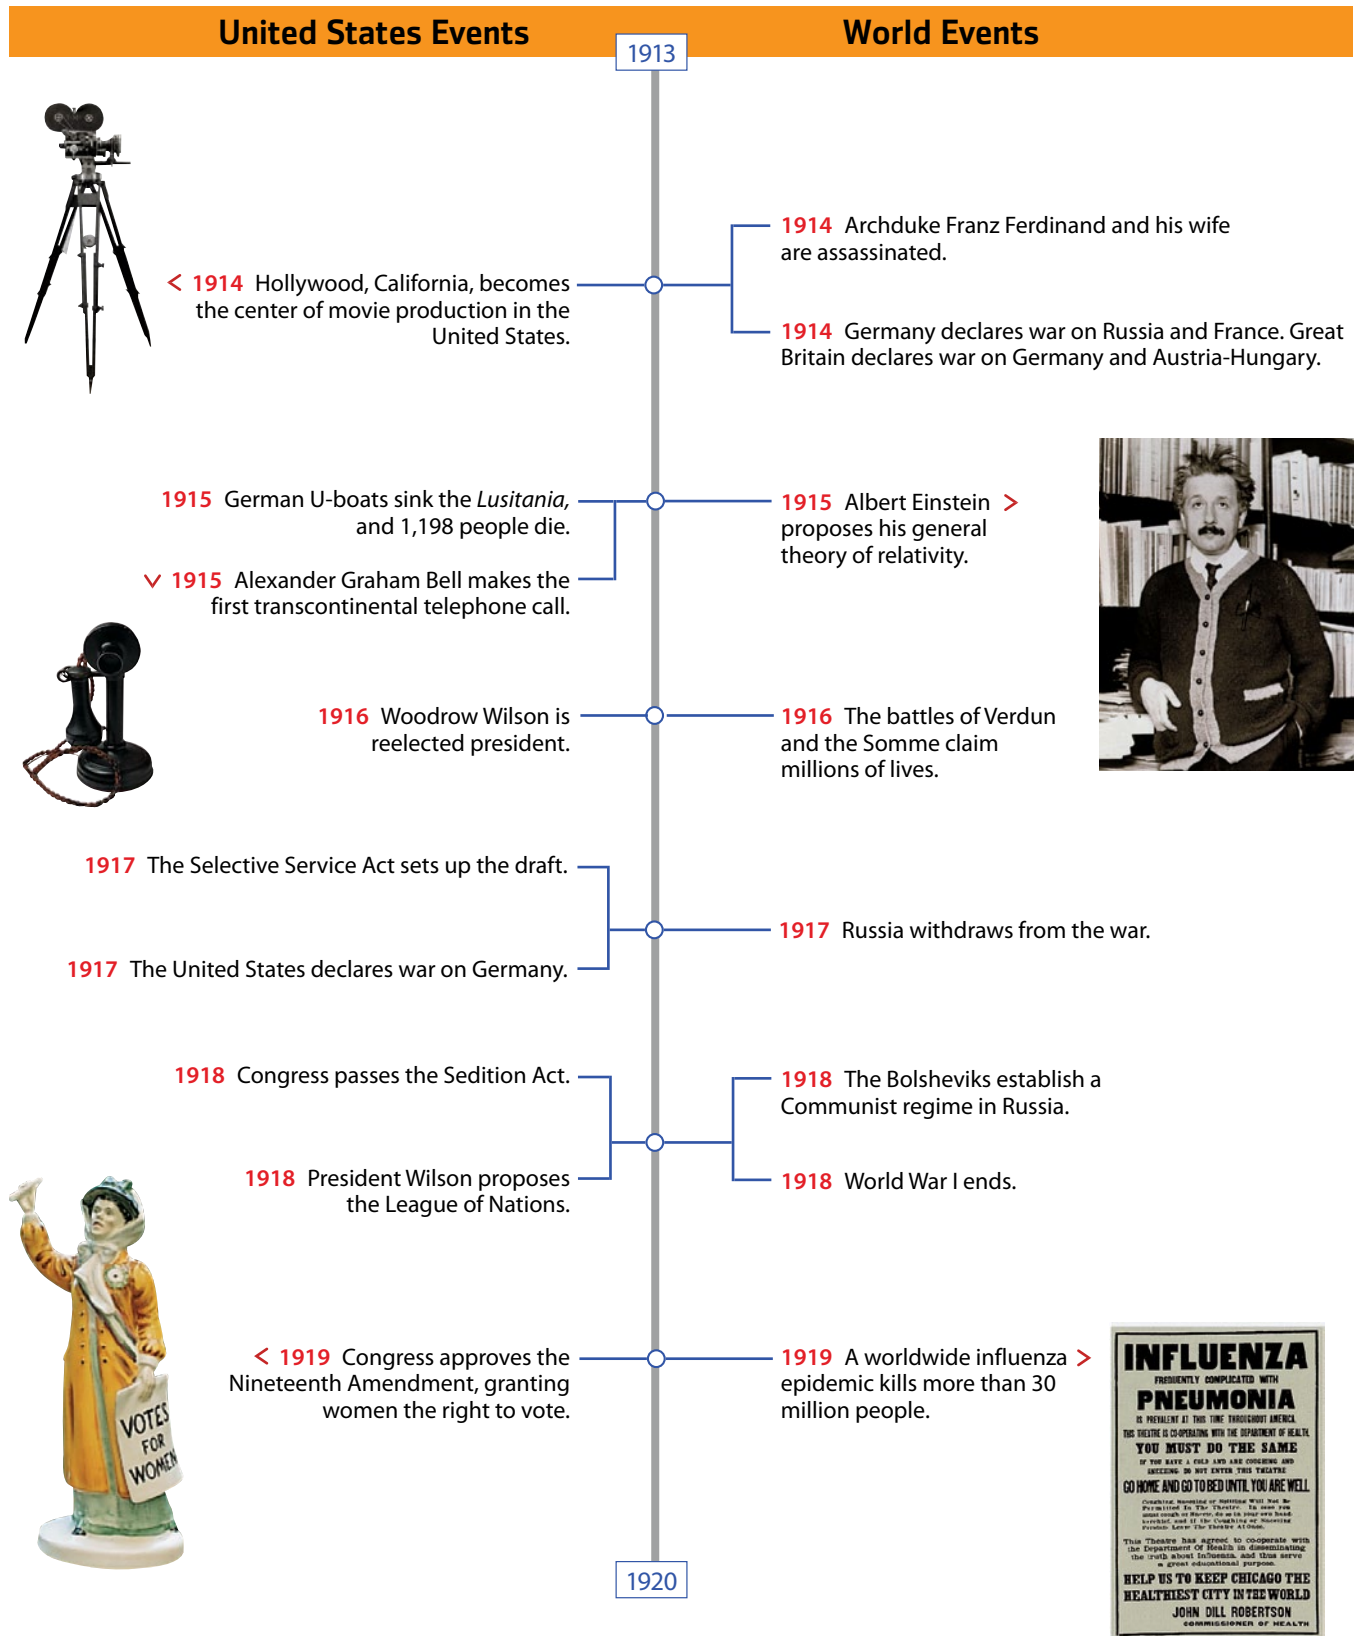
United States Events

1913

World Events

1914 Archduke Franz Ferdinand and his wife are assassinated.

1914 Hollywood, California, becomes the center of movie production in the United States.

1914 Germany declares war on Russia and France. Great Britain declares war on Germany and Austria-Hungary.

1915 German U-boats sink the *Lusitania*, and 1,198 people die.

1915 Albert Einstein proposes his general theory of relativity.

1915 Alexander Graham Bell makes the first transcontinental telephone call.

1916 Woodrow Wilson is reelected president.

1916 The battles of Verdun and the Somme claim millions of lives.

1917 The Selective Service Act sets up the draft.

1917 Russia withdraws from the war.

1917 The United States declares war on Germany.

1918 Congress passes the Sedition Act.

1918 The Bolsheviks establish a Communist regime in Russia.

1918 World War I ends.

1918 President Wilson proposes the League of Nations.

VOTES FOR WOMEN

1919 Congress approves the Nineteenth Amendment, granting women the right to vote.

1919 A worldwide influenza epidemic kills more than 30 million people.

INFLUENZA
FREQUENTLY COMPLICATED WITH
PNEUMONIA
IS PREVALENT AT THIS TIME THROUGHOUT AMERICA.
THIS THEATRE IS CO-OPERATING WITH THE DEPARTMENT OF HEALTH.
YOU MUST DO THE SAME
IF YOU HAVE A COLD AND ARE COUGHING AND SNEEZING DO NOT ENTER THIS THEATRE
GO HOME AND GO TO BED UNTIL YOU ARE WELL
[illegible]
This Theatre has agreed to cooperate with the Department Of Health in disseminating the truth about Influenza, and thus serve a great educational purpose.
HELP US TO KEEP CHICAGO THE HEALTHIEST CITY IN THE WORLD
JOHN DILL ROBERTSON
COMMISSIONER OF HEALTH

1920